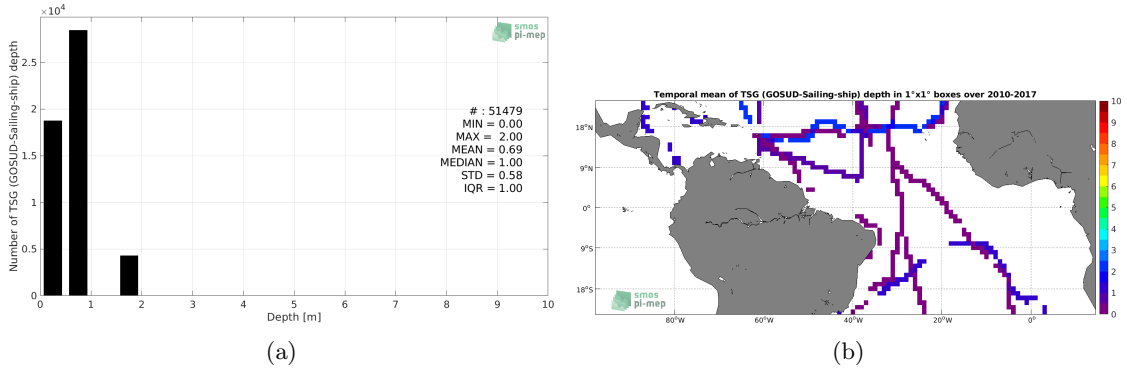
$\times10^4$

2.5

2

1.5

1

0.5

0

Number of TSG (GOSUD-Sailing-ship) depth

smos
pi-mep

# : 51479
MIN = 0.00
MAX = 2.00
MEAN = 0.69
MEDIAN = 1.00
STD = 0.58
IQR = 1.00

0 1 2 3 4 5 6 7 8 9 10

Depth [m]

(a)

Temporal mean of TSG (GOSUD-Sailing-ship) depth in 1°x1° boxes over 2010-2017

18°N

9°N

0°

9°S

18°S

80°W 60°W 40°W 20°W 0°

smos
pi-mep

10
9
8
7
6
5
4
3
2
1
0

(b)